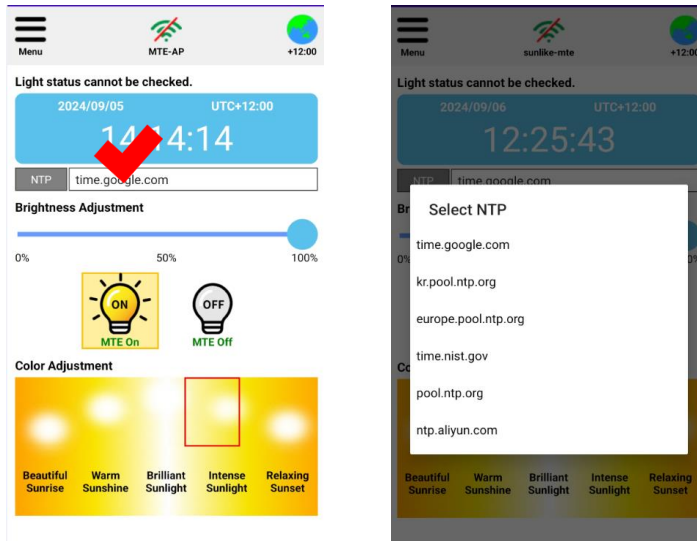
Menu

MTE-AP

+12:00

Light status cannot be checked.

2024/09/05

UTC+12:00

14:14:14

NTP

time.google.com

Brightness Adjustment

0%

50%

100%

ON

MTE On

OFF

MTE Off

Color Adjustment

Beautiful Sunrise

Warm Sunshine

Brilliant Sunlight

Intense Sunlight

Relaxing Sunset

Menu

sunlike-mte

+12:00

Light status cannot be checked.

2024/09/06

UTC+12:00

12:25:43

NTP

time.google.com

Select NTP

time.google.com

kr.pool.ntp.org

europe.pool.ntp.org

time.nist.gov

pool.ntp.org

ntp.aliyun.com

Beautiful Sunrise

Warm Sunshine

Brilliant Sunlight

Intense Sunlight

Relaxing Sunset